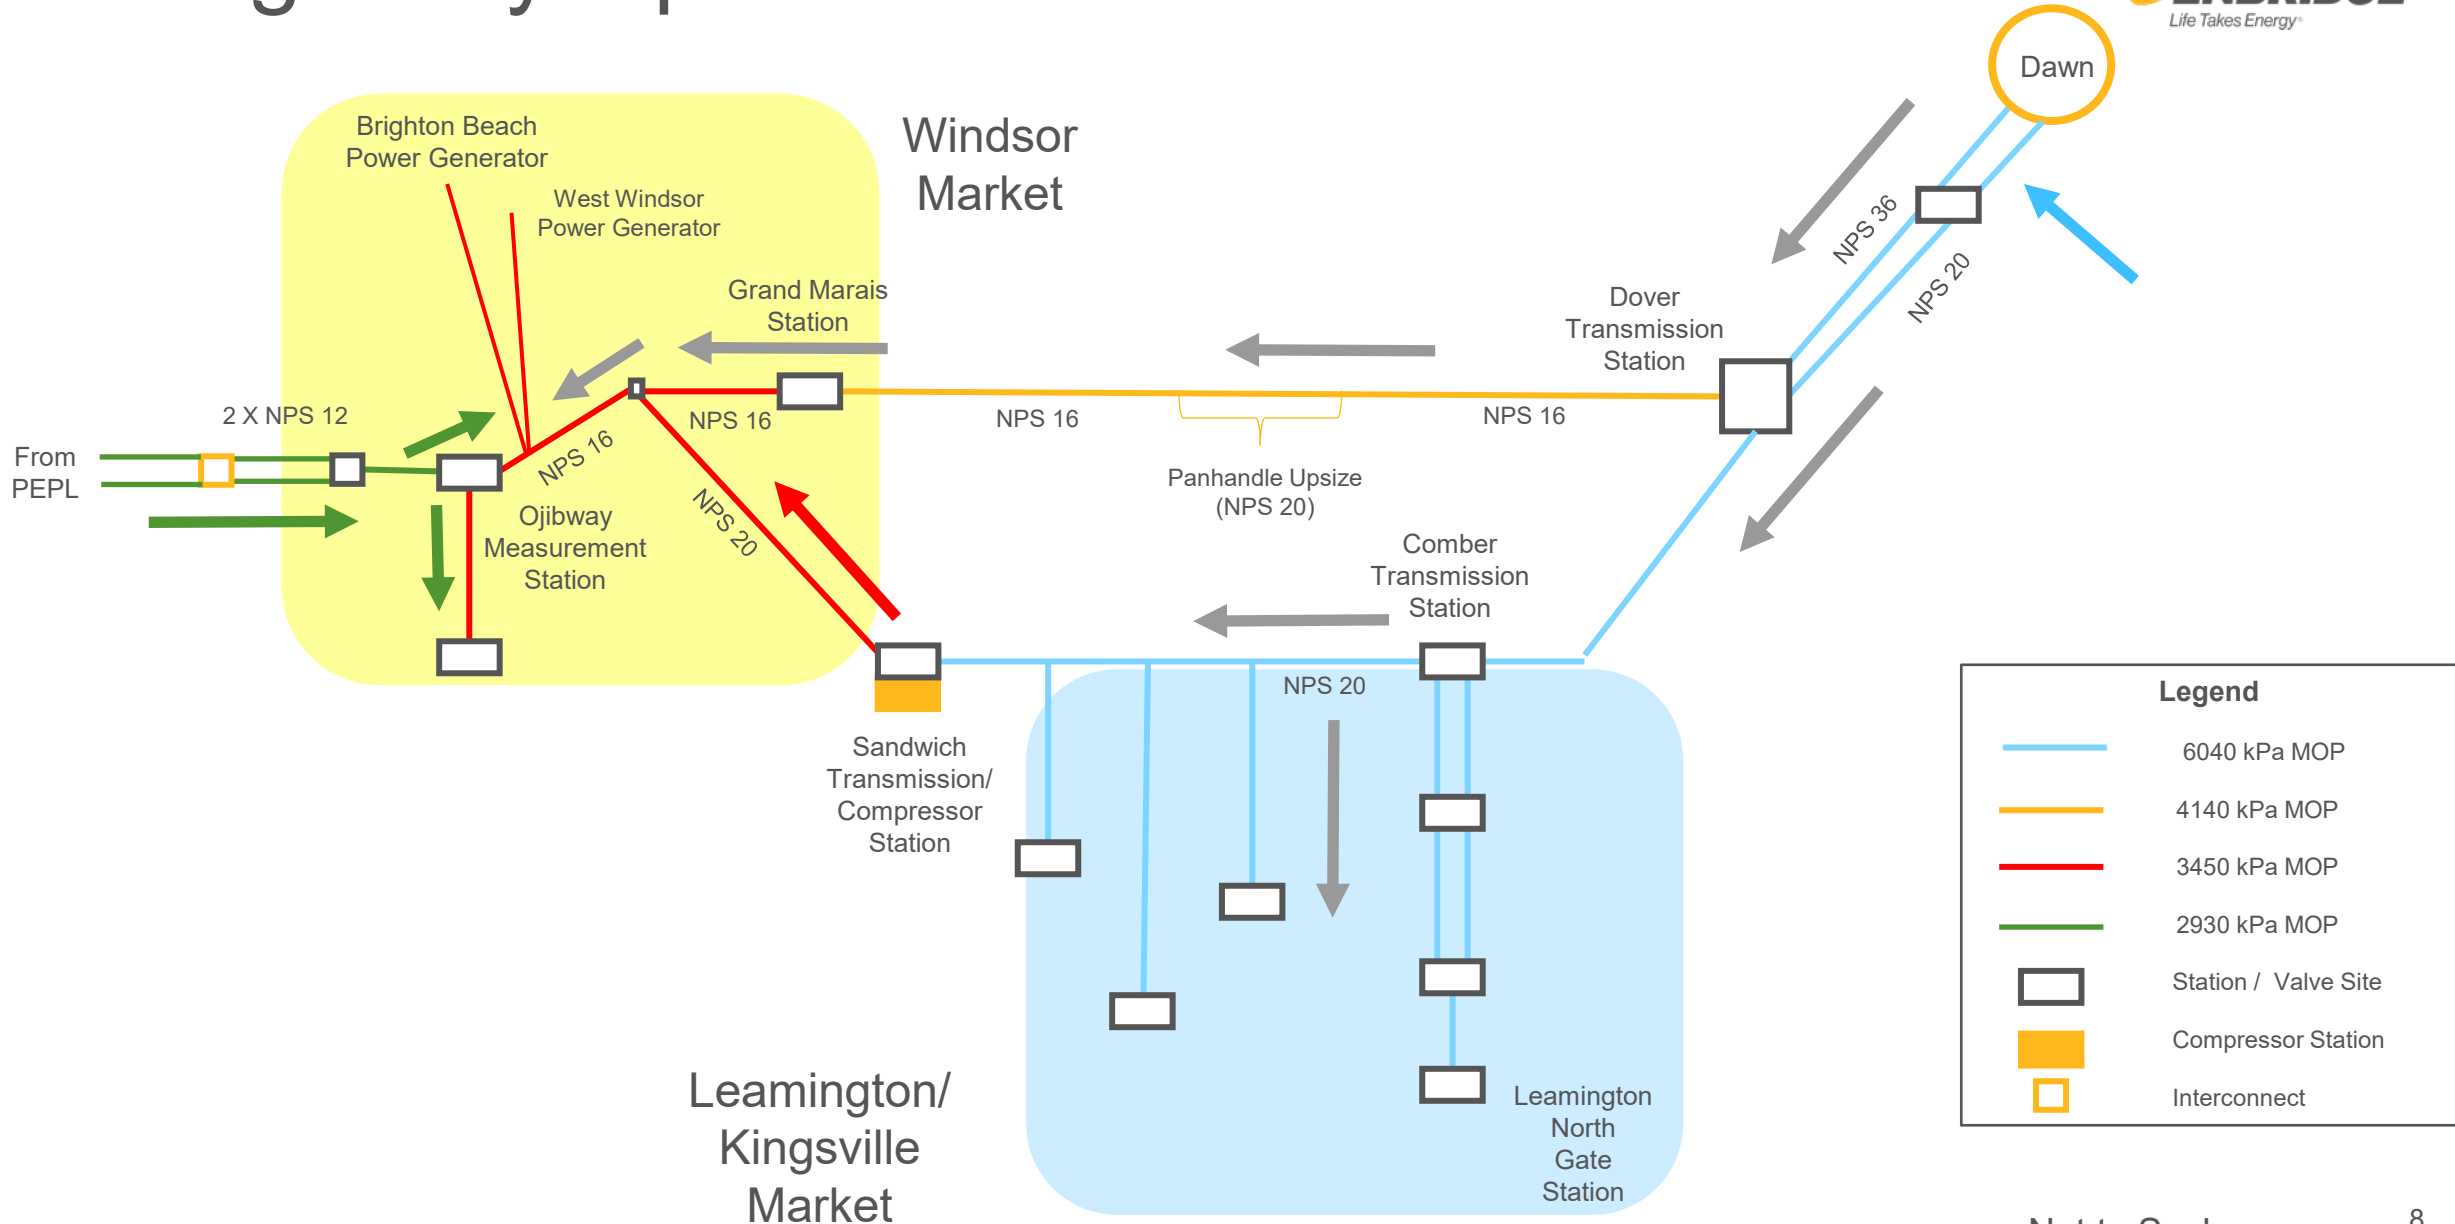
Life Takes Energy

Dawn

Windsor Market

Brighton Beach Power Generator

West Windsor Power Generator

Grand Marais Station

Dover Transmission Station

NPS 36

NPS 20

2 X NPS 12

From PEPL

NPS 16

NPS 16

NPS 16

NPS 16

Ojibway Measurement Station

NPS 20

Panhandle Upsize (NPS 20)

Comber Transmission Station

NPS 20

Sandwich Transmission/ Compressor Station

Legend

6040 kPa MOP

4140 kPa MOP

3450 kPa MOP

2930 kPa MOP

Station / Valve Site

Compressor Station

Interconnect

Leamington/ Kingsville Market

Leamington North Gate Station

8